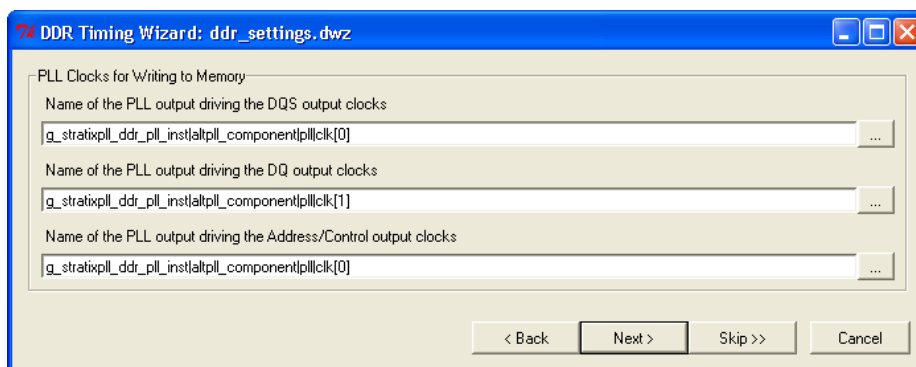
DDR Timing Wizard: ddr_settings.dwz

PLL Clocks for Writing to Memory

Name of the PLL output driving the DQS output clocks

g_stratixpll_ddr_pll_inst|altpll_component|pll|clk[0]

...

Name of the PLL output driving the DQ output clocks

g_stratixpll_ddr_pll_inst|altpll_component|pll|clk[1]

...

Name of the PLL output driving the Address/Control output clocks

g_stratixpll_ddr_pll_inst|altpll_component|pll|clk[0]

...

< Back

Next >

Skip >>

Cancel